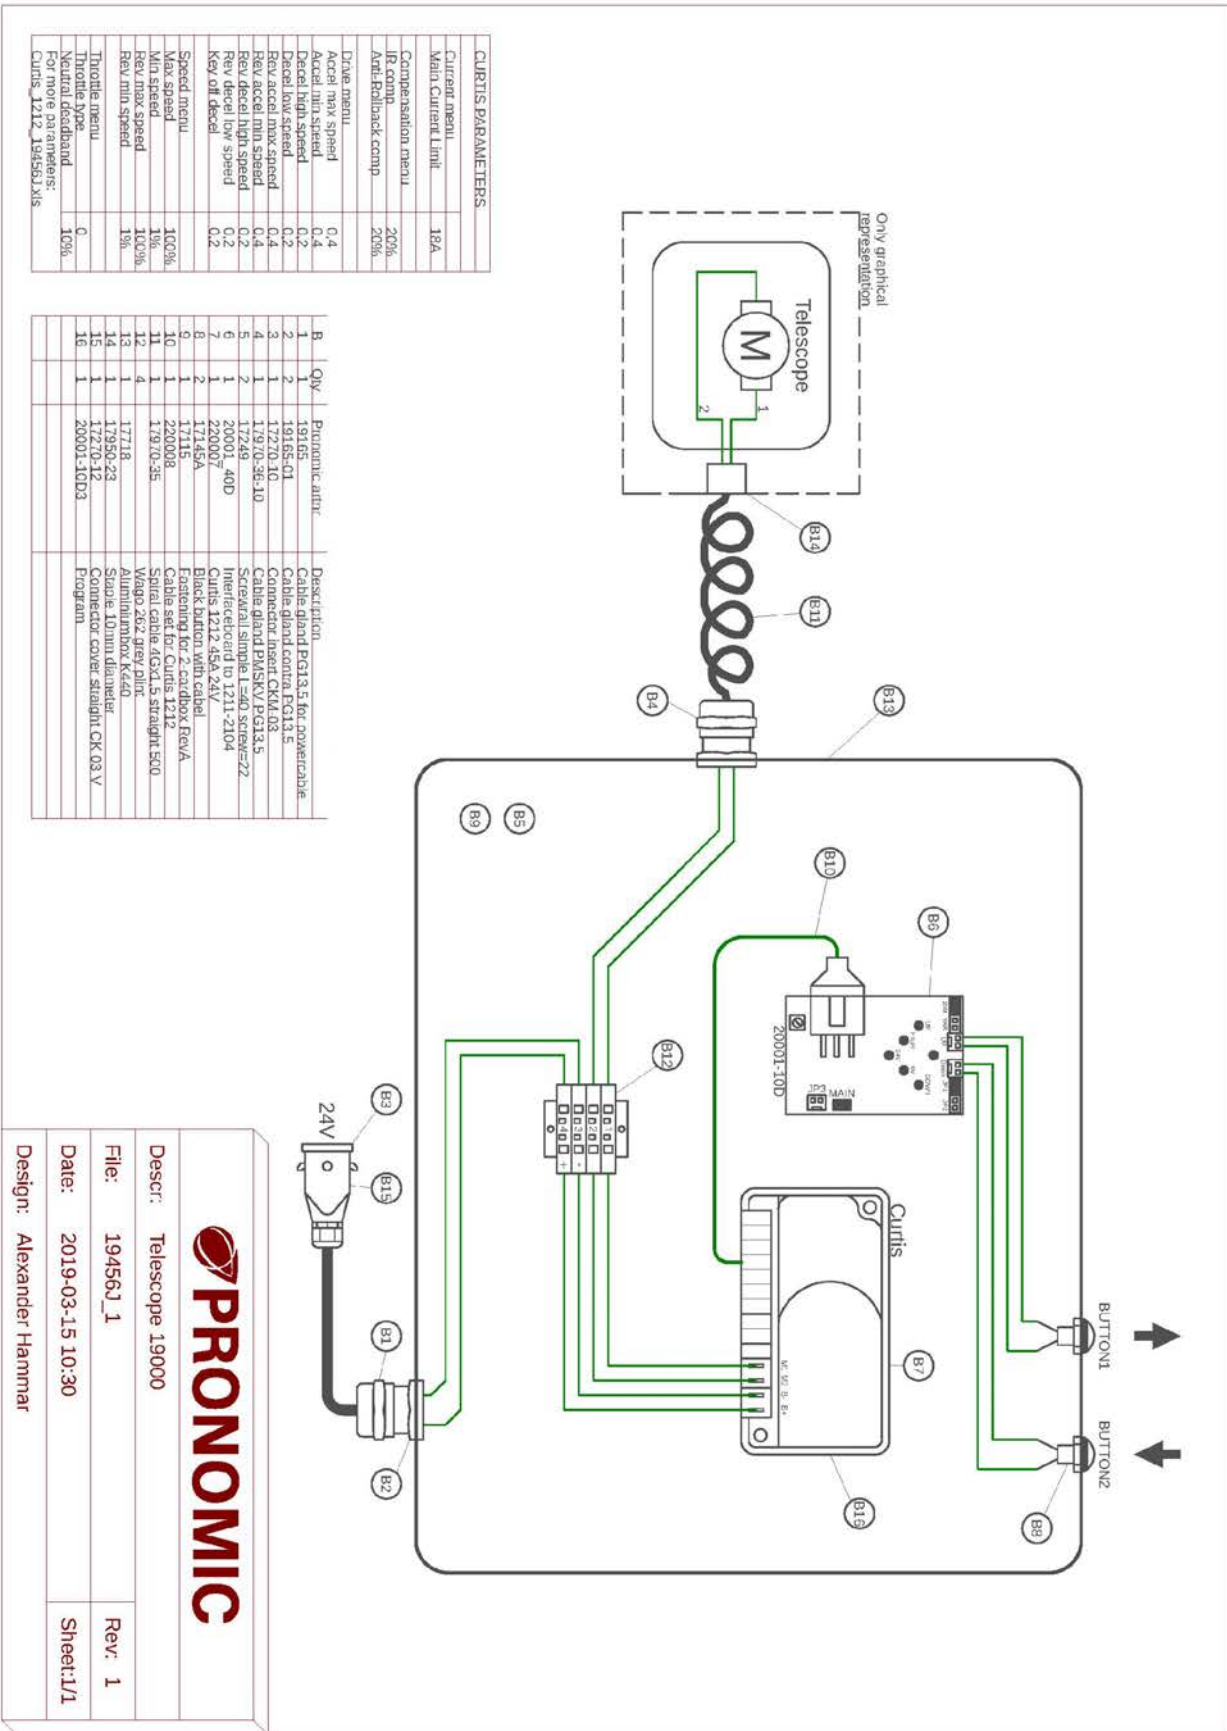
CURTIS PARAMETERS

| | |
|---|---|
| Current menu | |
| Main Current Limit | 18A |
| | |
| Compensation menu | |
| IR comp | 20% |
| Anti-Rollback comp | 20% |
| | |
| Drive menu | |
| Accel max speed | 0,4 |
| Accel min speed | 0,4 |
| Decel high speed | 0,2 |
| Decel low speed | 0,2 |
| Rev accel max speed | 0,4 |
| Rev accel min speed | 0,4 |
| Rev decel high speed | 0,2 |
| Rev decel low speed | 0,2 |
| Key off decel | 0,2 |
| | |
| Speed menu | |
| Max speed | 100% |
| Min speed | 1% |
| Rev max speed | 100% |
| Rev min speed | 1% |
| | |
| Throttle menu | |
| Throttle type | 0 |
| Neutral deadband | 10% |
| For more parameters: | |
| Curtis_1212_19456J.xls | |

| B | Qty | Pronomic artnr | Description |
|---|---|---|---|
| 1 | 1 | 19165 | Cable gland PG13,5 for powercable |
| 2 | 2 | 19165-01 | Cable gland contra PG13,5 |
| 3 | 1 | 17270-10 | Connector insert CKM-03 |
| 4 | 1 | 17970-36-10 | Cable gland PMSKV PG13,5 |
| 5 | 2 | 17249 | Screwrail simple L=40 screw=22 |
| 6 | 1 | 20001-40D | Interfaceboard to 1211-2104 |
| 7 | 1 | 22007 | Curtis 1212 45A 24V |
| 8 | 2 | 17145A | Black button with cabel |
| 9 | 1 | 17115 | Fastening for 2-cardbox RevA |
| 10 | 1 | 22008 | Cable set for Curtis 1212 |
| 11 | 1 | 17970-35 | Spiral cable 4Gx1,5 straight 500 |
| 12 | 4 | | Wago 262 grey plint |
| 13 | 1 | 17718 | Aluminumbox K440 |
| 14 | 1 | 17950-23 | Staple 10mm diameter |
| 15 | 1 | 17270-12 | Connector cover straight CK-03 V |
| 16 | 1 | 20001-10D3 | Program |

Only graphical representation
Telescope
M
1
2
B14
B11
B4
B13
B9
B5
B10
B6
20001-10D
JP3 MAIN
B12
Curtis
B7
B16
BUTTON1
BUTTON2
B8
24V
B3
B15
B1
B2

PRONOMIC
Descr: Telescope 19000
File: 19456J_1
Date: 2019-03-15 10:30
Design: Alexander Hammar
Rev: 1
Sheet:1/1